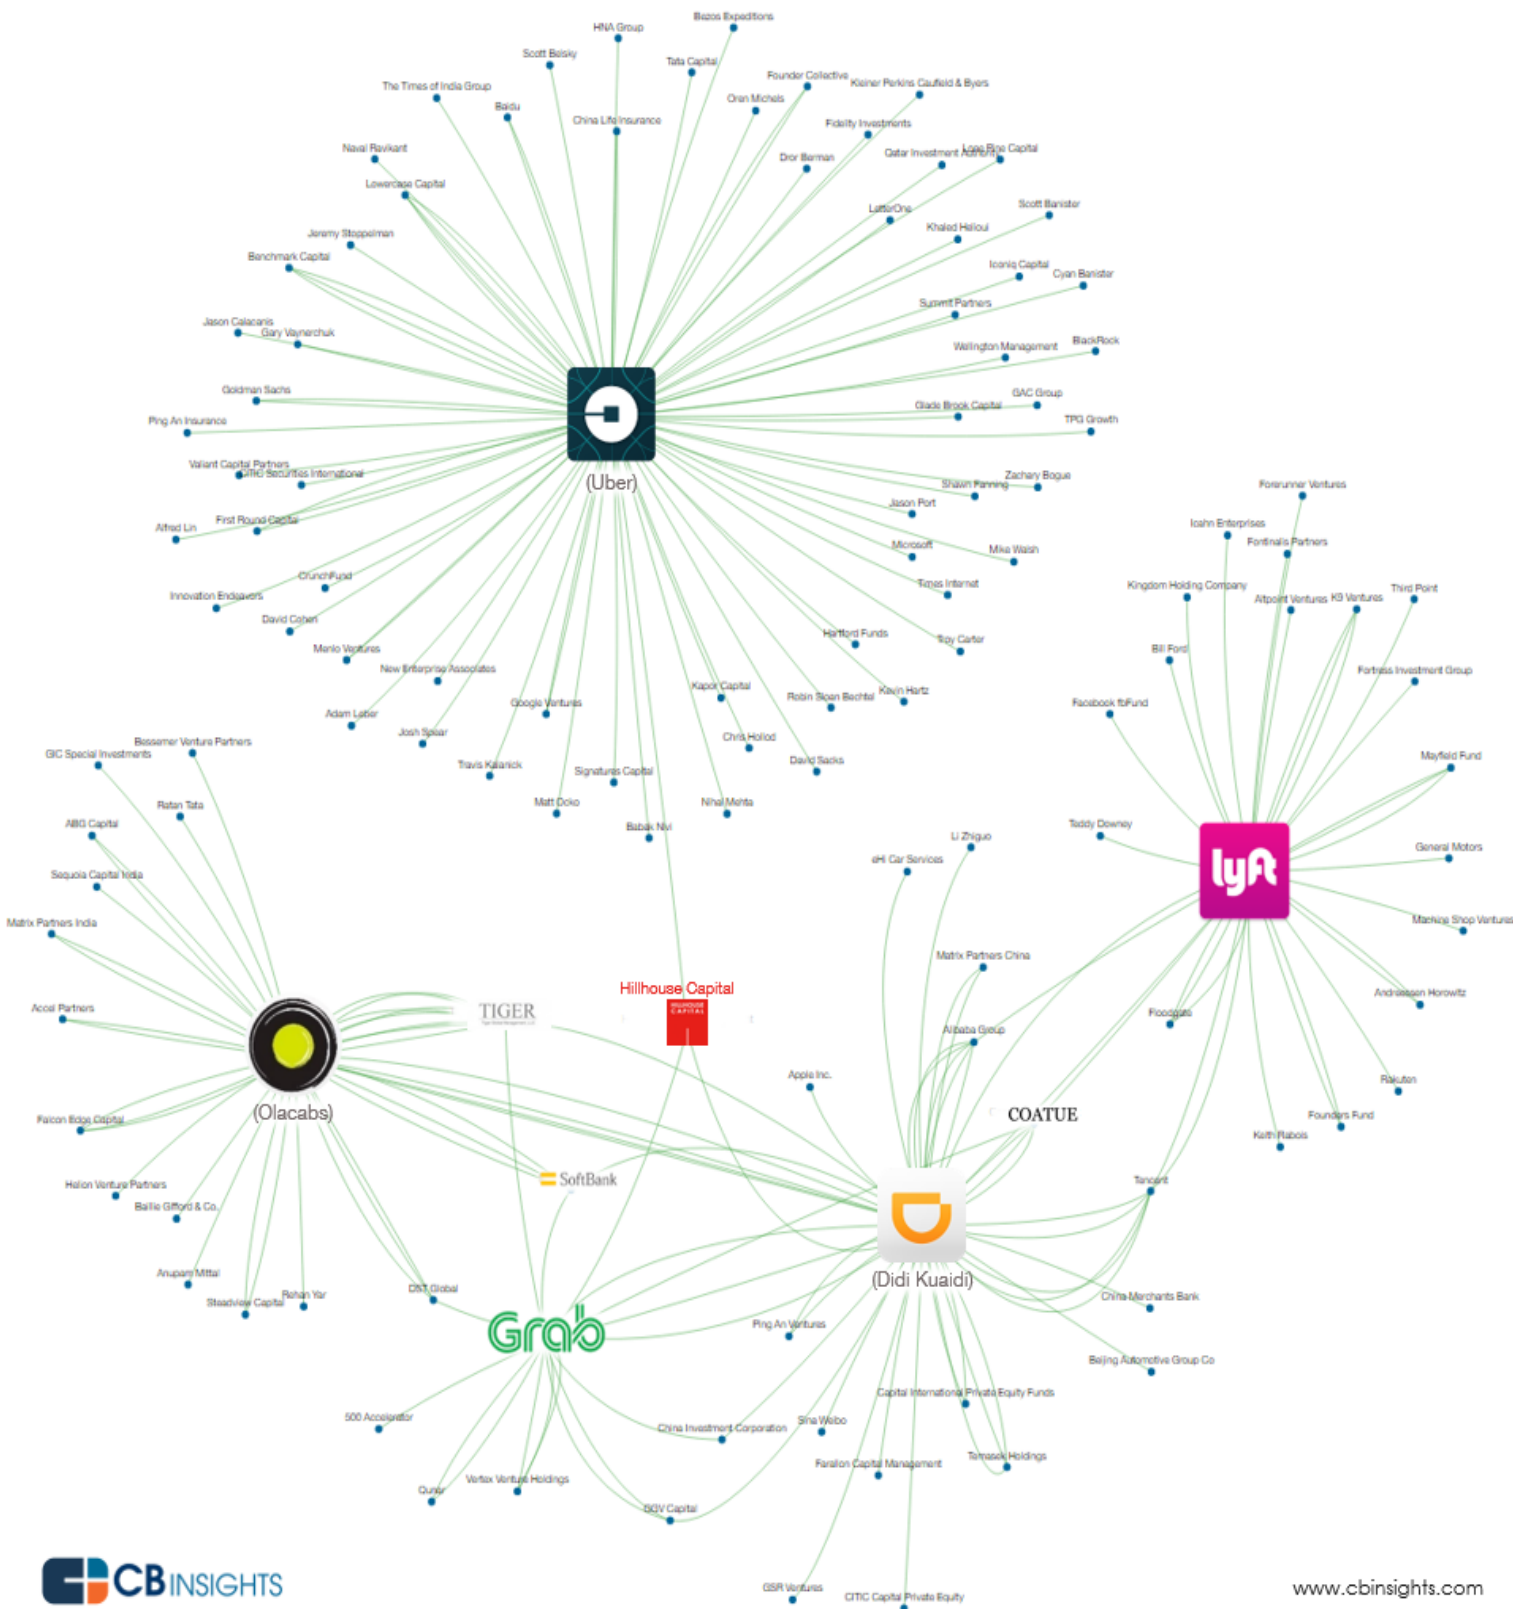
Bezos Expeditions
HNA Group
Scott Belsky
Tata Capital
Founder Collective
Kleiner Perkins Caufield & Byers
The Times of India Group
Baidu
Oren Michels
China Life Insurance
Fidelity Investments
Naval Ravikant
Qatar Investment Authority
Lone Pine Capital
Dror Berman
Lowercase Capital
LetterOne
Scott Banister
Khaled Helioui
Jeremy Stoppelman
Benchmark Capital
Iconiq Capital
Cyan Banister
Summit Partners
Jason Calacanis
Gary Vaynerchuk
Wellington Management
BlackRock
Goldman Sachs
GAC Group
Glade Brook Capital
Ping An Insurance
TPG Growth
Valiant Capital Partners
CITIC Securities International
(Uber)
Zachary Bogue
Shawn Fanning
Forerunner Ventures
Jason Port
Alfred Lin
First Round Capital
Icahn Enterprises
Microsoft
Fontinalis Partners
Mike Walsh
CrunchFund
Times Internet
Kingdom Holding Company
Innovation Endeavors
Third Point
Alltpoint Ventures
KB Ventures
David Cohen
Hartford Funds
Troy Carter
Menlo Ventures
Bill Ford
New Enterprise Associates
Fortress Investment Group
Kapor Capital
Kevin Hartz
Robin Sloan Bechtel
Facebook fbFund
Google Ventures
Adam Leber
Josh Spear
Chris Holiod
Bessemer Venture Partners
GIC Special Investments
David Sacks
Mayfield Fund
Travis Kalanick
Signatures Capital
Matt Ocko
Nihal Mehta
Ratan Tata
Babak Nivi
ABG Capital
Teddy Downey
Li Zhiguo
eHi Car Services
General Motors
Sequoia Capital India
Matrix Partners India
Machine Shop Ventures
Matrix Partners China
Hillhouse Capital
TIGER
Accel Partners
Andreessen Horowitz
Floodgate
Alibaba Group
Apple Inc.
Rakuten
COATUE
(Olacabs)
Founders Fund
Falcon Edge Capital
Keith Rabois
SoftBank
Tencent
Helion Venture Partners
Baillie Gifford & Co.
(Didi Kuaidi)
Anupam Mittal
DST Global
China Merchants Bank
Rehan Yar
Steadview Capital
Grab
Ping An Ventures
Beijing Automotive Group Co
Capital International Private Equity Funds
500 Accelerator
Sina Weibo
China Investment Corporation
Temasek Holdings
Vertex Venture Holdings
Farallon Capital Management
Qunar
GGV Capital
GSR Ventures
CITIC Capital Private Equity
CB INSIGHTS
www.cbinsights.com